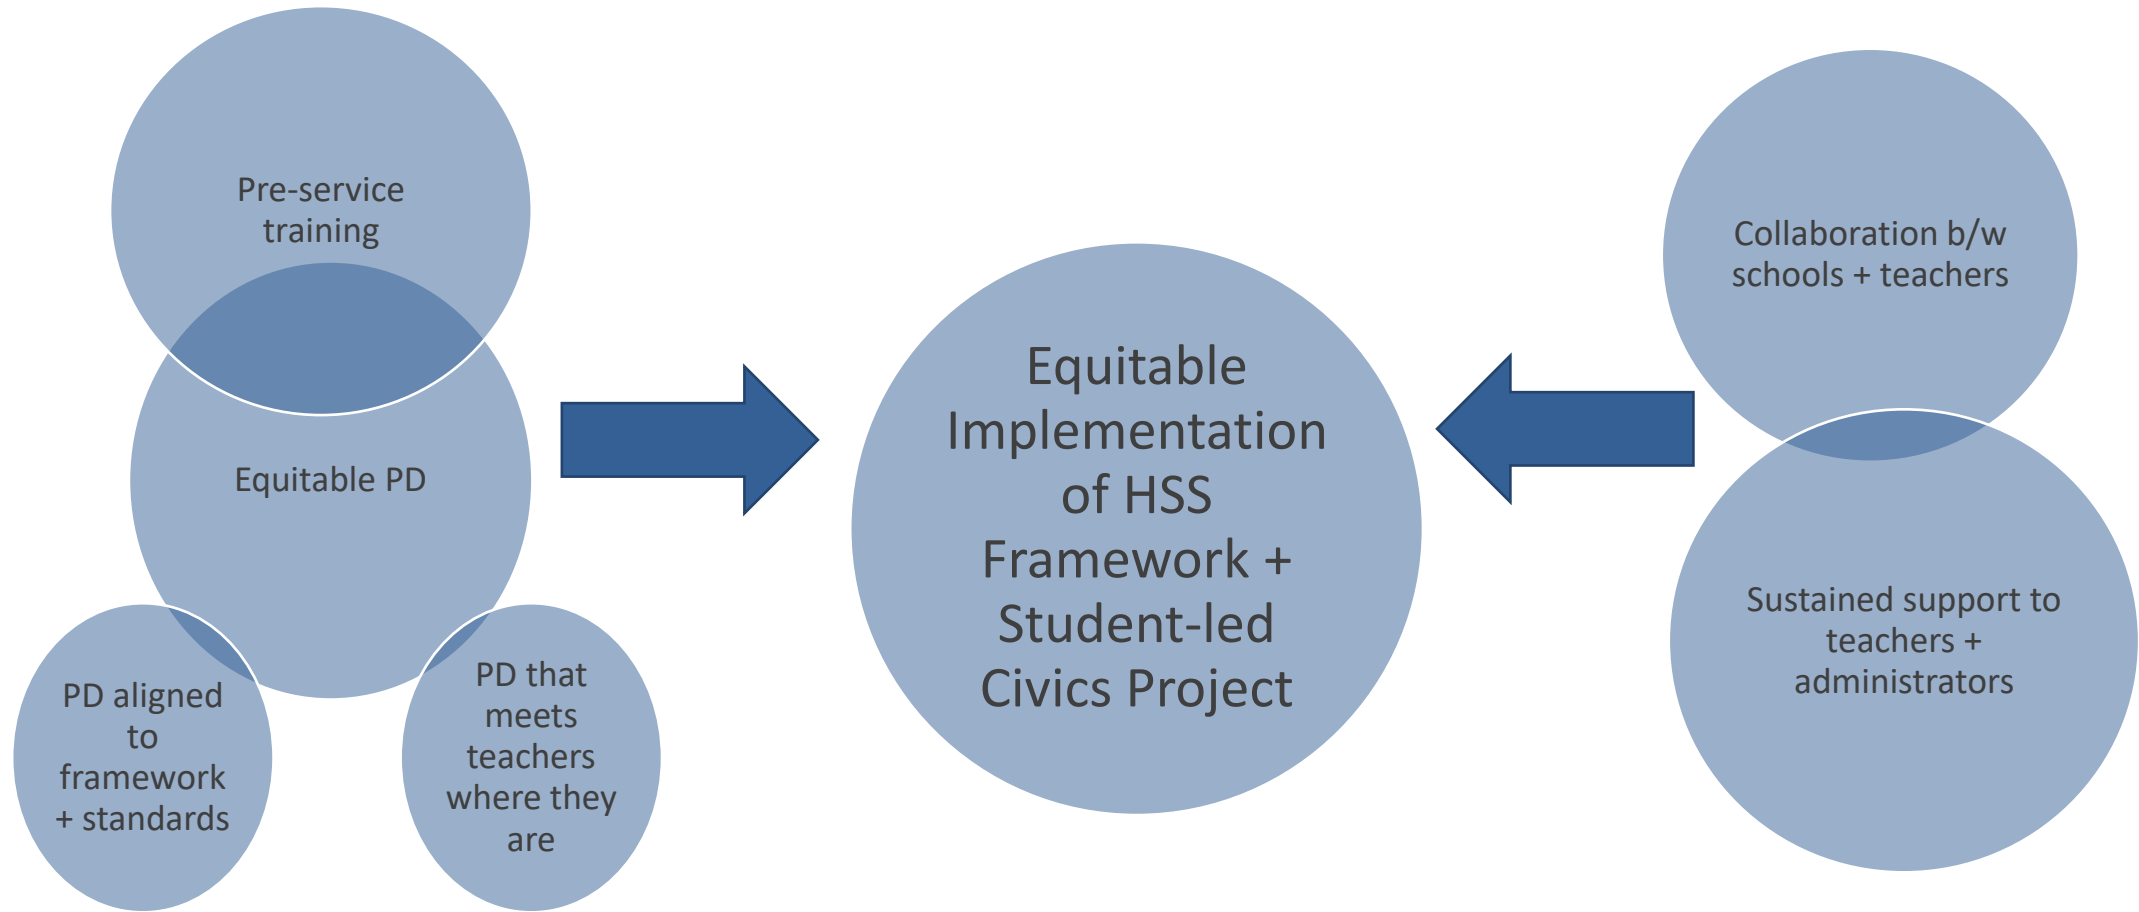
Pre-service training

Equitable PD

PD aligned to framework + standards

PD that meets teachers where they are

Equitable Implementation of HSS Framework + Student-led Civics Project

Collaboration b/w schools + teachers

Sustained support to teachers + administrators